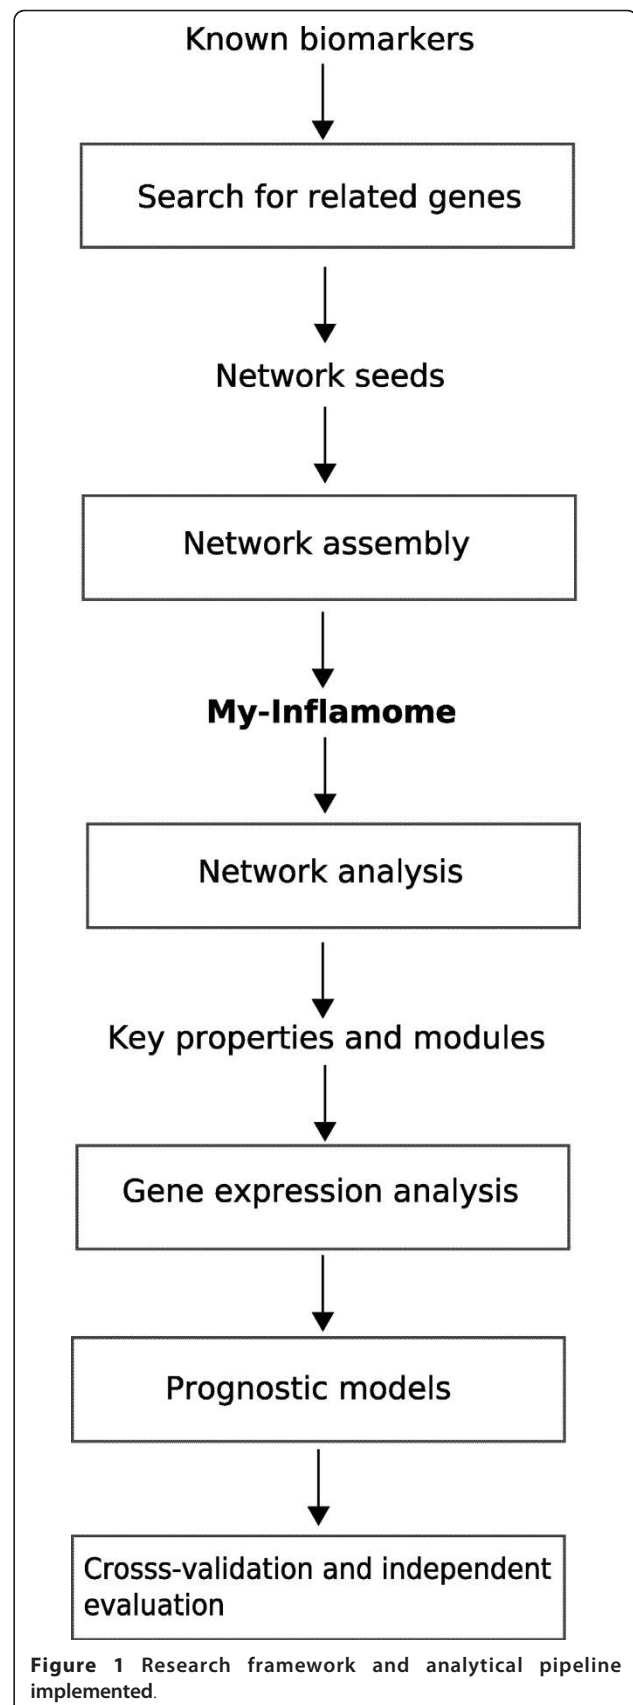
Known biomarkers

Search for related genes

Network seeds

Network assembly

**My-Inflamome**

Network analysis

Key properties and modules

Gene expression analysis

Prognostic models

Crosss-validation and independent evaluation

**Figure 1 Research framework and analytical pipeline implemented.**